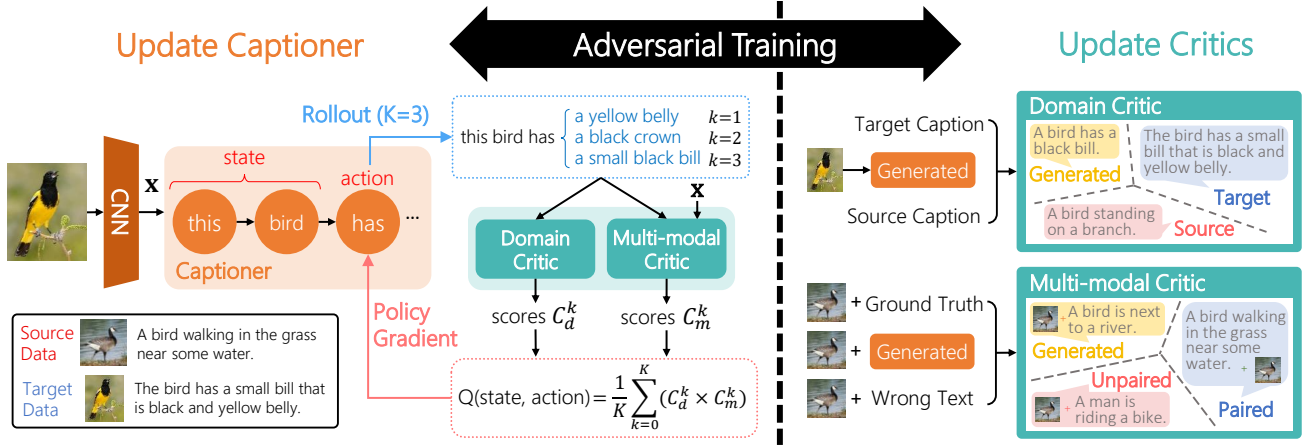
Update Captioner

Adversarial Training

Update Critics

Rollout (K=3)

this bird has a yellow belly $k=1$ a black crown $k=2$ a small black bill $k=3$

CNN

$\mathbf{x}$

state

action

this

bird

has

...

Captioner

$\mathbf{x}$

Domain Critic

Multi-modal Critic

Policy Gradient

scores $C_d^k$

scores $C_m^k$

Q(state, action)$=\frac{1}{K}\sum_{k=0}^{K}(C_d^k \times C_m^k)$

Source Data

A bird walking in the grass near some water.

Target Data

The bird has a small bill that is black and yellow belly.

Target Caption

Generated

Source Caption

Domain Critic

A bird has a black bill.

Generated

The bird has a small bill that is black and yellow belly.

Target

A bird standing on a branch.

Source

+ Ground Truth

+ Generated

+ Wrong Text

Multi-modal Critic

A bird is next to a river.

Generated

A bird walking in the grass near some water.

Unpaired

A man is riding a bike.

Paired